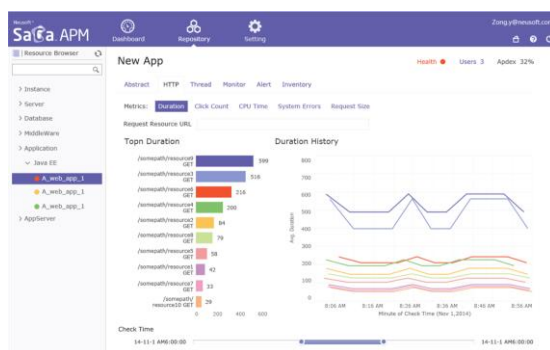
Neusoft Saga APM

Dashboard Repository Setting

Zong.y@neusoft.com

Resource Browser

> Instance
> Server
> Database
> MiddleWare
> Application
∨ Java EE
A_web_app_1
A_web_app_1
A_web_app_1
> AppServer

New App

Health ● Users 3 Apdex 32%

Abstract HTTP Thread Monitor Alert Inventory

Metrics: Duration Click Count CPU Time System Errors Request Size

Request Resource URL

Topn Duration

| Resource | Value |
|---|---|
| /somepath/resource9 GET | 599 |
| /somepath/resource3 GET | 518 |
| /somepath/resource6 GET | 316 |
| /somepath/resource4 GET | 200 |
| /somepath/resource2 GET | 94 |
| /somepath/resource8 GET | 79 |
| /somepath/resource5 GET | 58 |
| /somepath/resource1 GET | 42 |
| /somepath/resource7 GET | 33 |
| /somepath/ resource10 GET | 29 |

0 200 400 600

Duration History

800 700 600 500 400 300 200 100 0

Avg. Duration

8:06 AM 8:16 AM 8:26 AM 8:36 AM 8:46 AM 8:56 AM

Minute of Check Time (Nov 1,2014)

Check Time

14-11-1 AM8:00:00 14-11-1 AM8:00:00